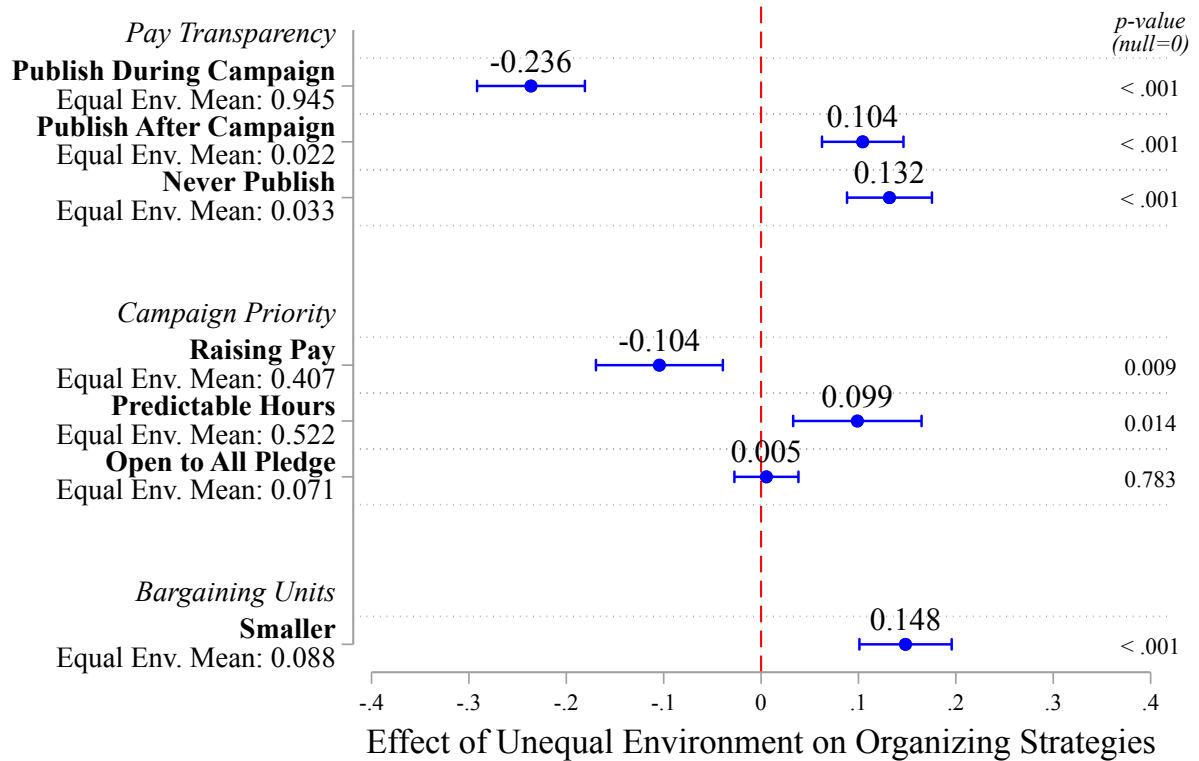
Pay Transparency

p-value (null=0)

Publish During Campaign
Equal Env. Mean: 0.945

-0.236

< .001

Publish After Campaign
Equal Env. Mean: 0.022

0.104

< .001

Never Publish
Equal Env. Mean: 0.033

0.132

< .001

Campaign Priority

Raising Pay
Equal Env. Mean: 0.407

-0.104

0.009

Predictable Hours
Equal Env. Mean: 0.522

0.099

0.014

Open to All Pledge
Equal Env. Mean: 0.071

0.005

0.783

Bargaining Units

Smaller
Equal Env. Mean: 0.088

0.148

< .001

-.4 -.3 -.2 -.1 0 .1 .2 .3 .4

Effect of Unequal Environment on Organizing Strategies